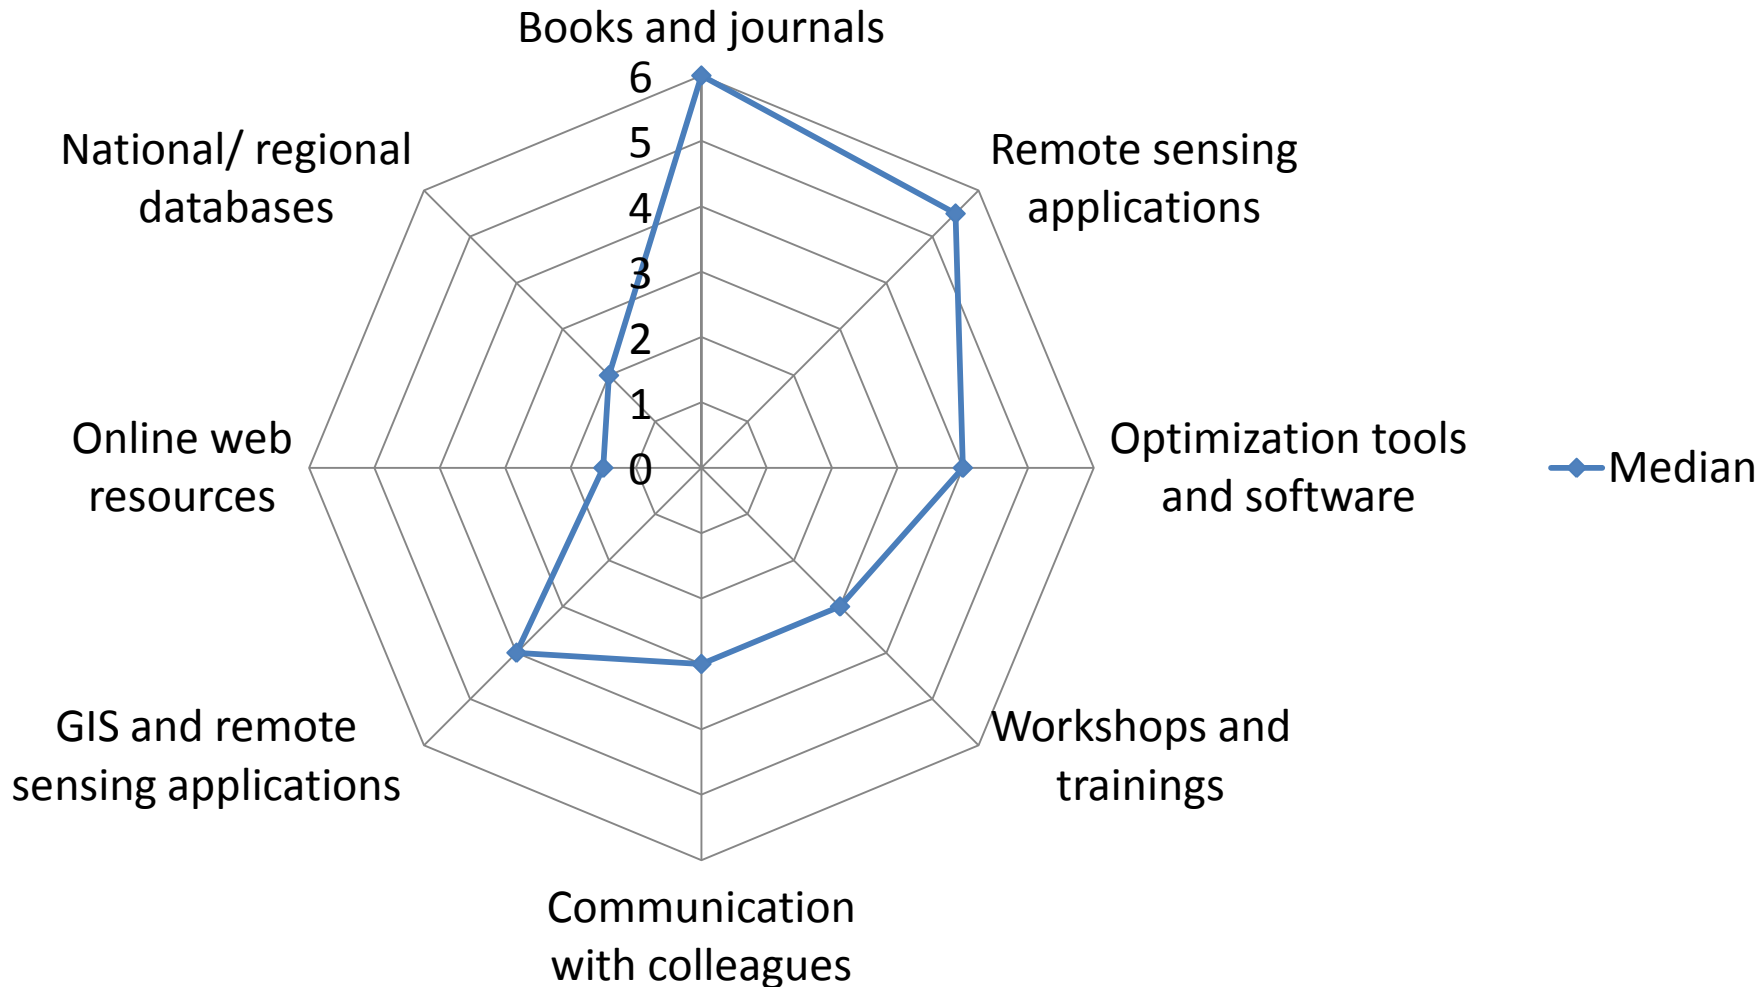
Books and journals

6
5
4
3
2
1
0

Remote sensing applications

Optimization tools and software

Workshops and trainings

Communication with colleagues

GIS and remote sensing applications

Online web resources

National/ regional databases

Median